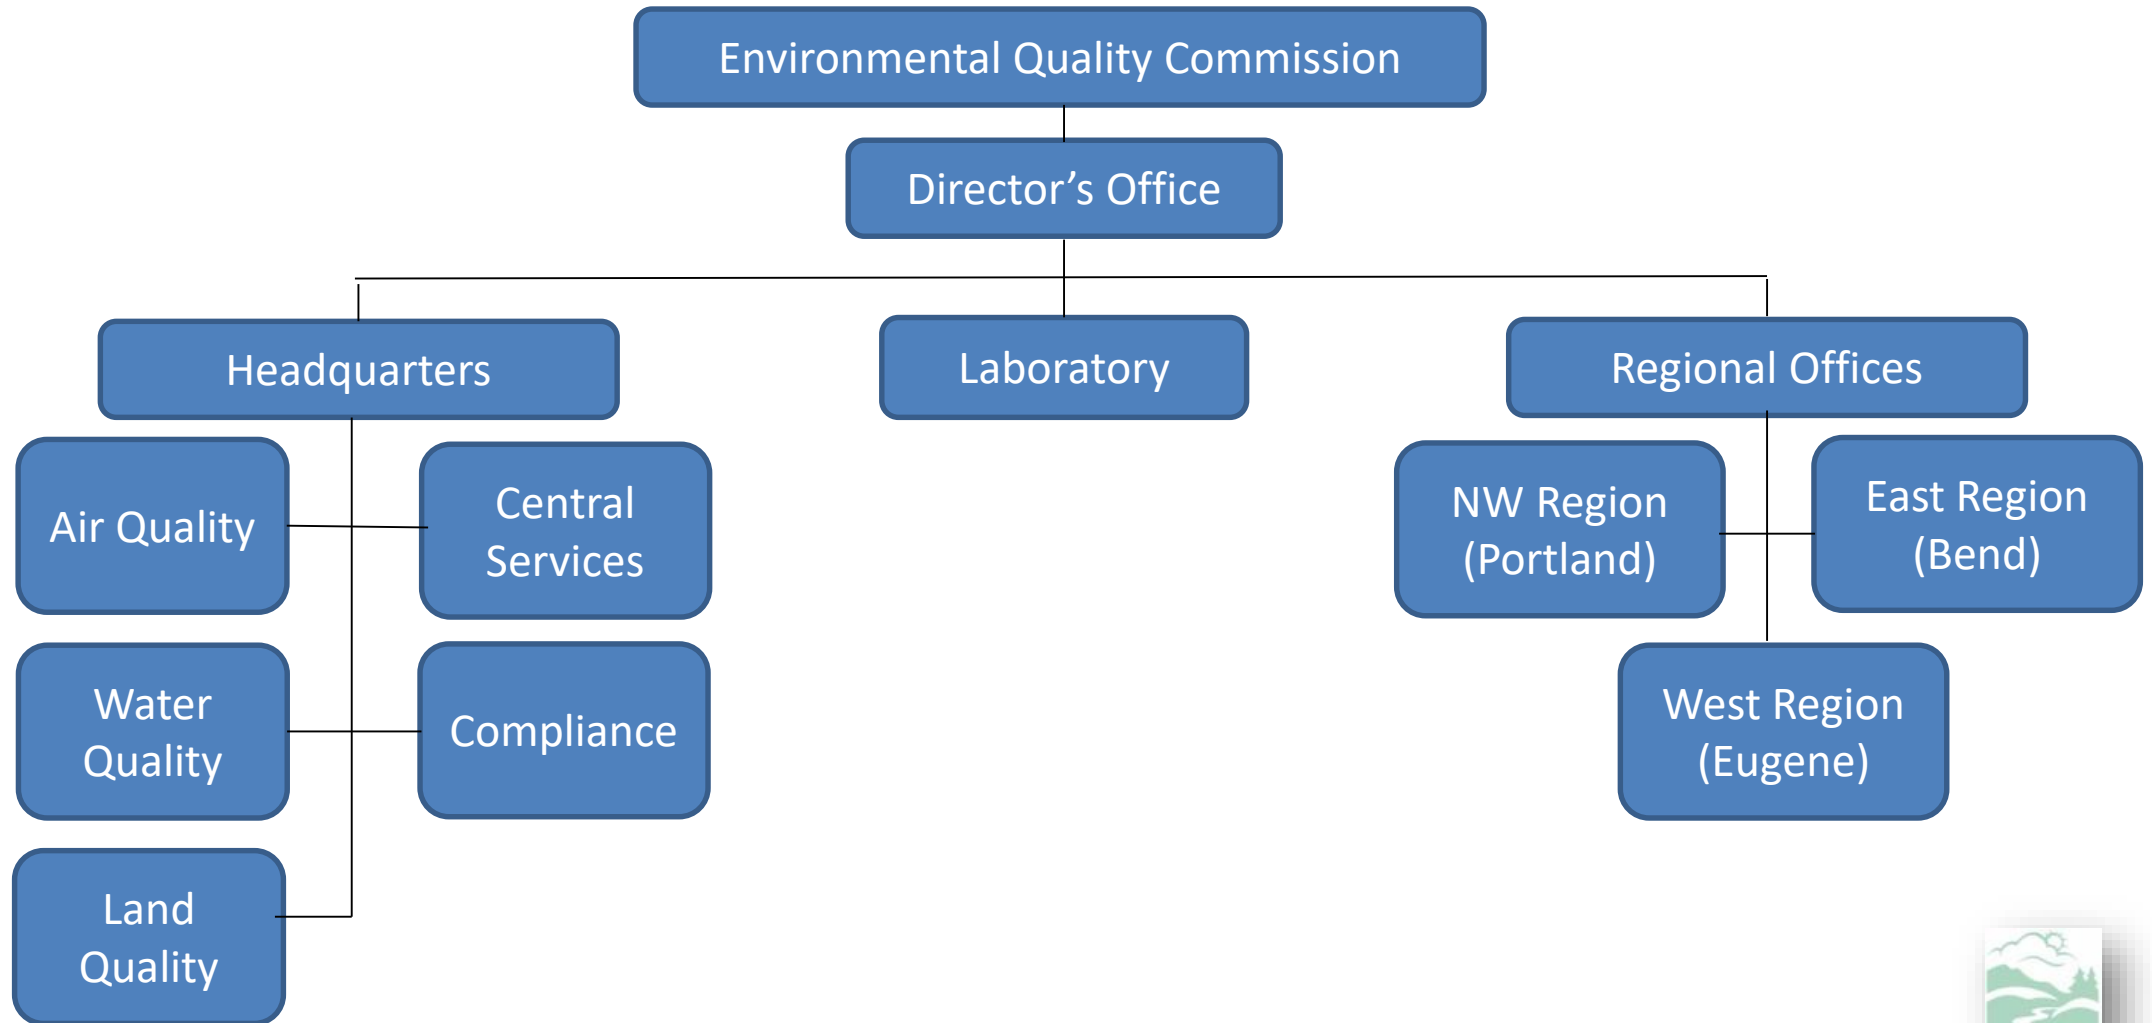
Environmental Quality Commission

Director’s Office

Headquarters

Laboratory

Regional Offices

Air Quality

Central Services

Water Quality

Compliance

Land Quality

NW Region (Portland)

East Region (Bend)

West Region (Eugene)